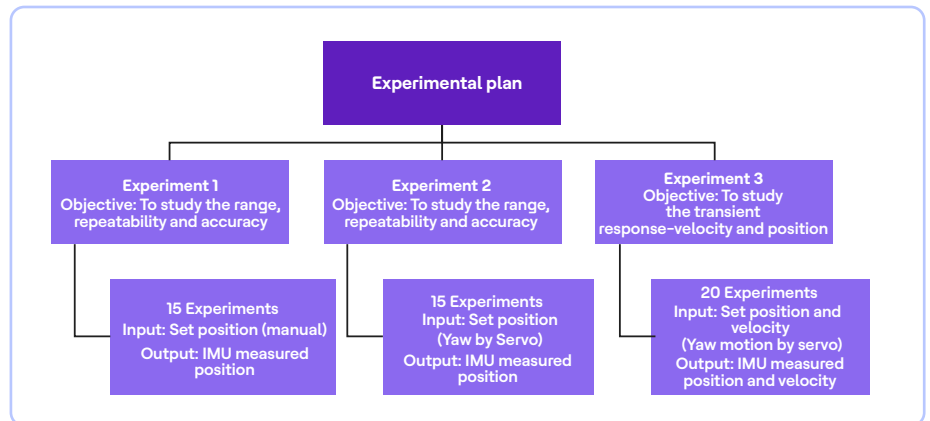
Experimental plan

Experiment 1
Objective: To study the range, repeatability and accuracy

15 Experiments
Input: Set position (manual)
Output: IMU measured position

Experiment 2
Objective: To study the range, repeatability and accuracy

15 Experiments
Input: Set position (Yaw by Servo)
Output: IMU measured position

Experiment 3
Objective: To study the transient response-velocity and position

20 Experiments
Input: Set position and velocity (Yaw motion by servo)
Output: IMU measured position and velocity